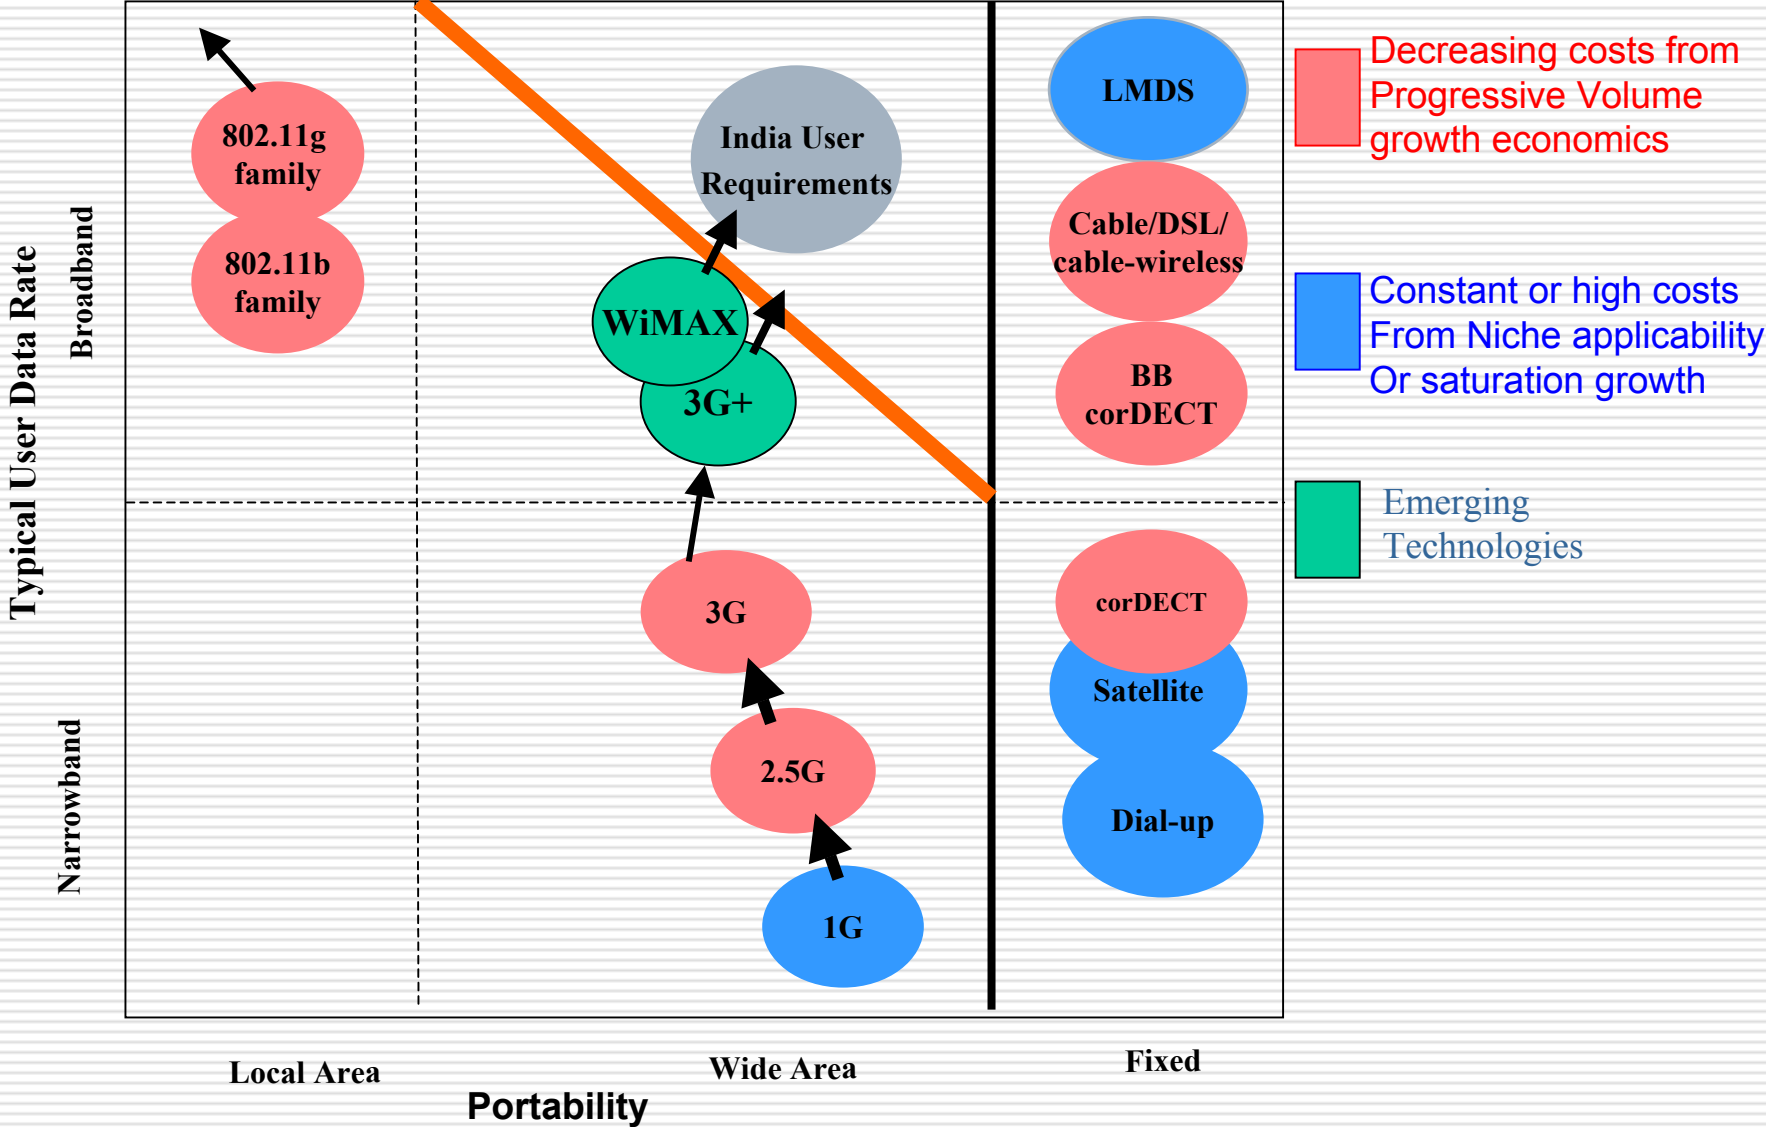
Typical User Data Rate

Broadband

Narrowband

802.11g family

802.11b family

India User Requirements

WiMAX

3G+

3G

2.5G

1G

LMDS

Cable/DSL/ cable-wireless

BB corDECT

corDECT

Satellite

Dial-up

Local Area

Wide Area

Fixed

Portability

Decreasing costs from Progressive Volume growth economics

Constant or high costs From Niche applicability Or saturation growth

Emerging Technologies